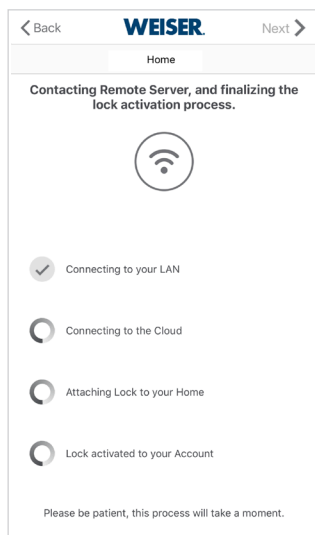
Back WEISER. Next

Home

Contacting Remote Server, and finalizing the lock activation process.

Connecting to your LAN

Connecting to the Cloud

Attaching Lock to your Home

Lock activated to your Account

Please be patient, this process will take a moment.